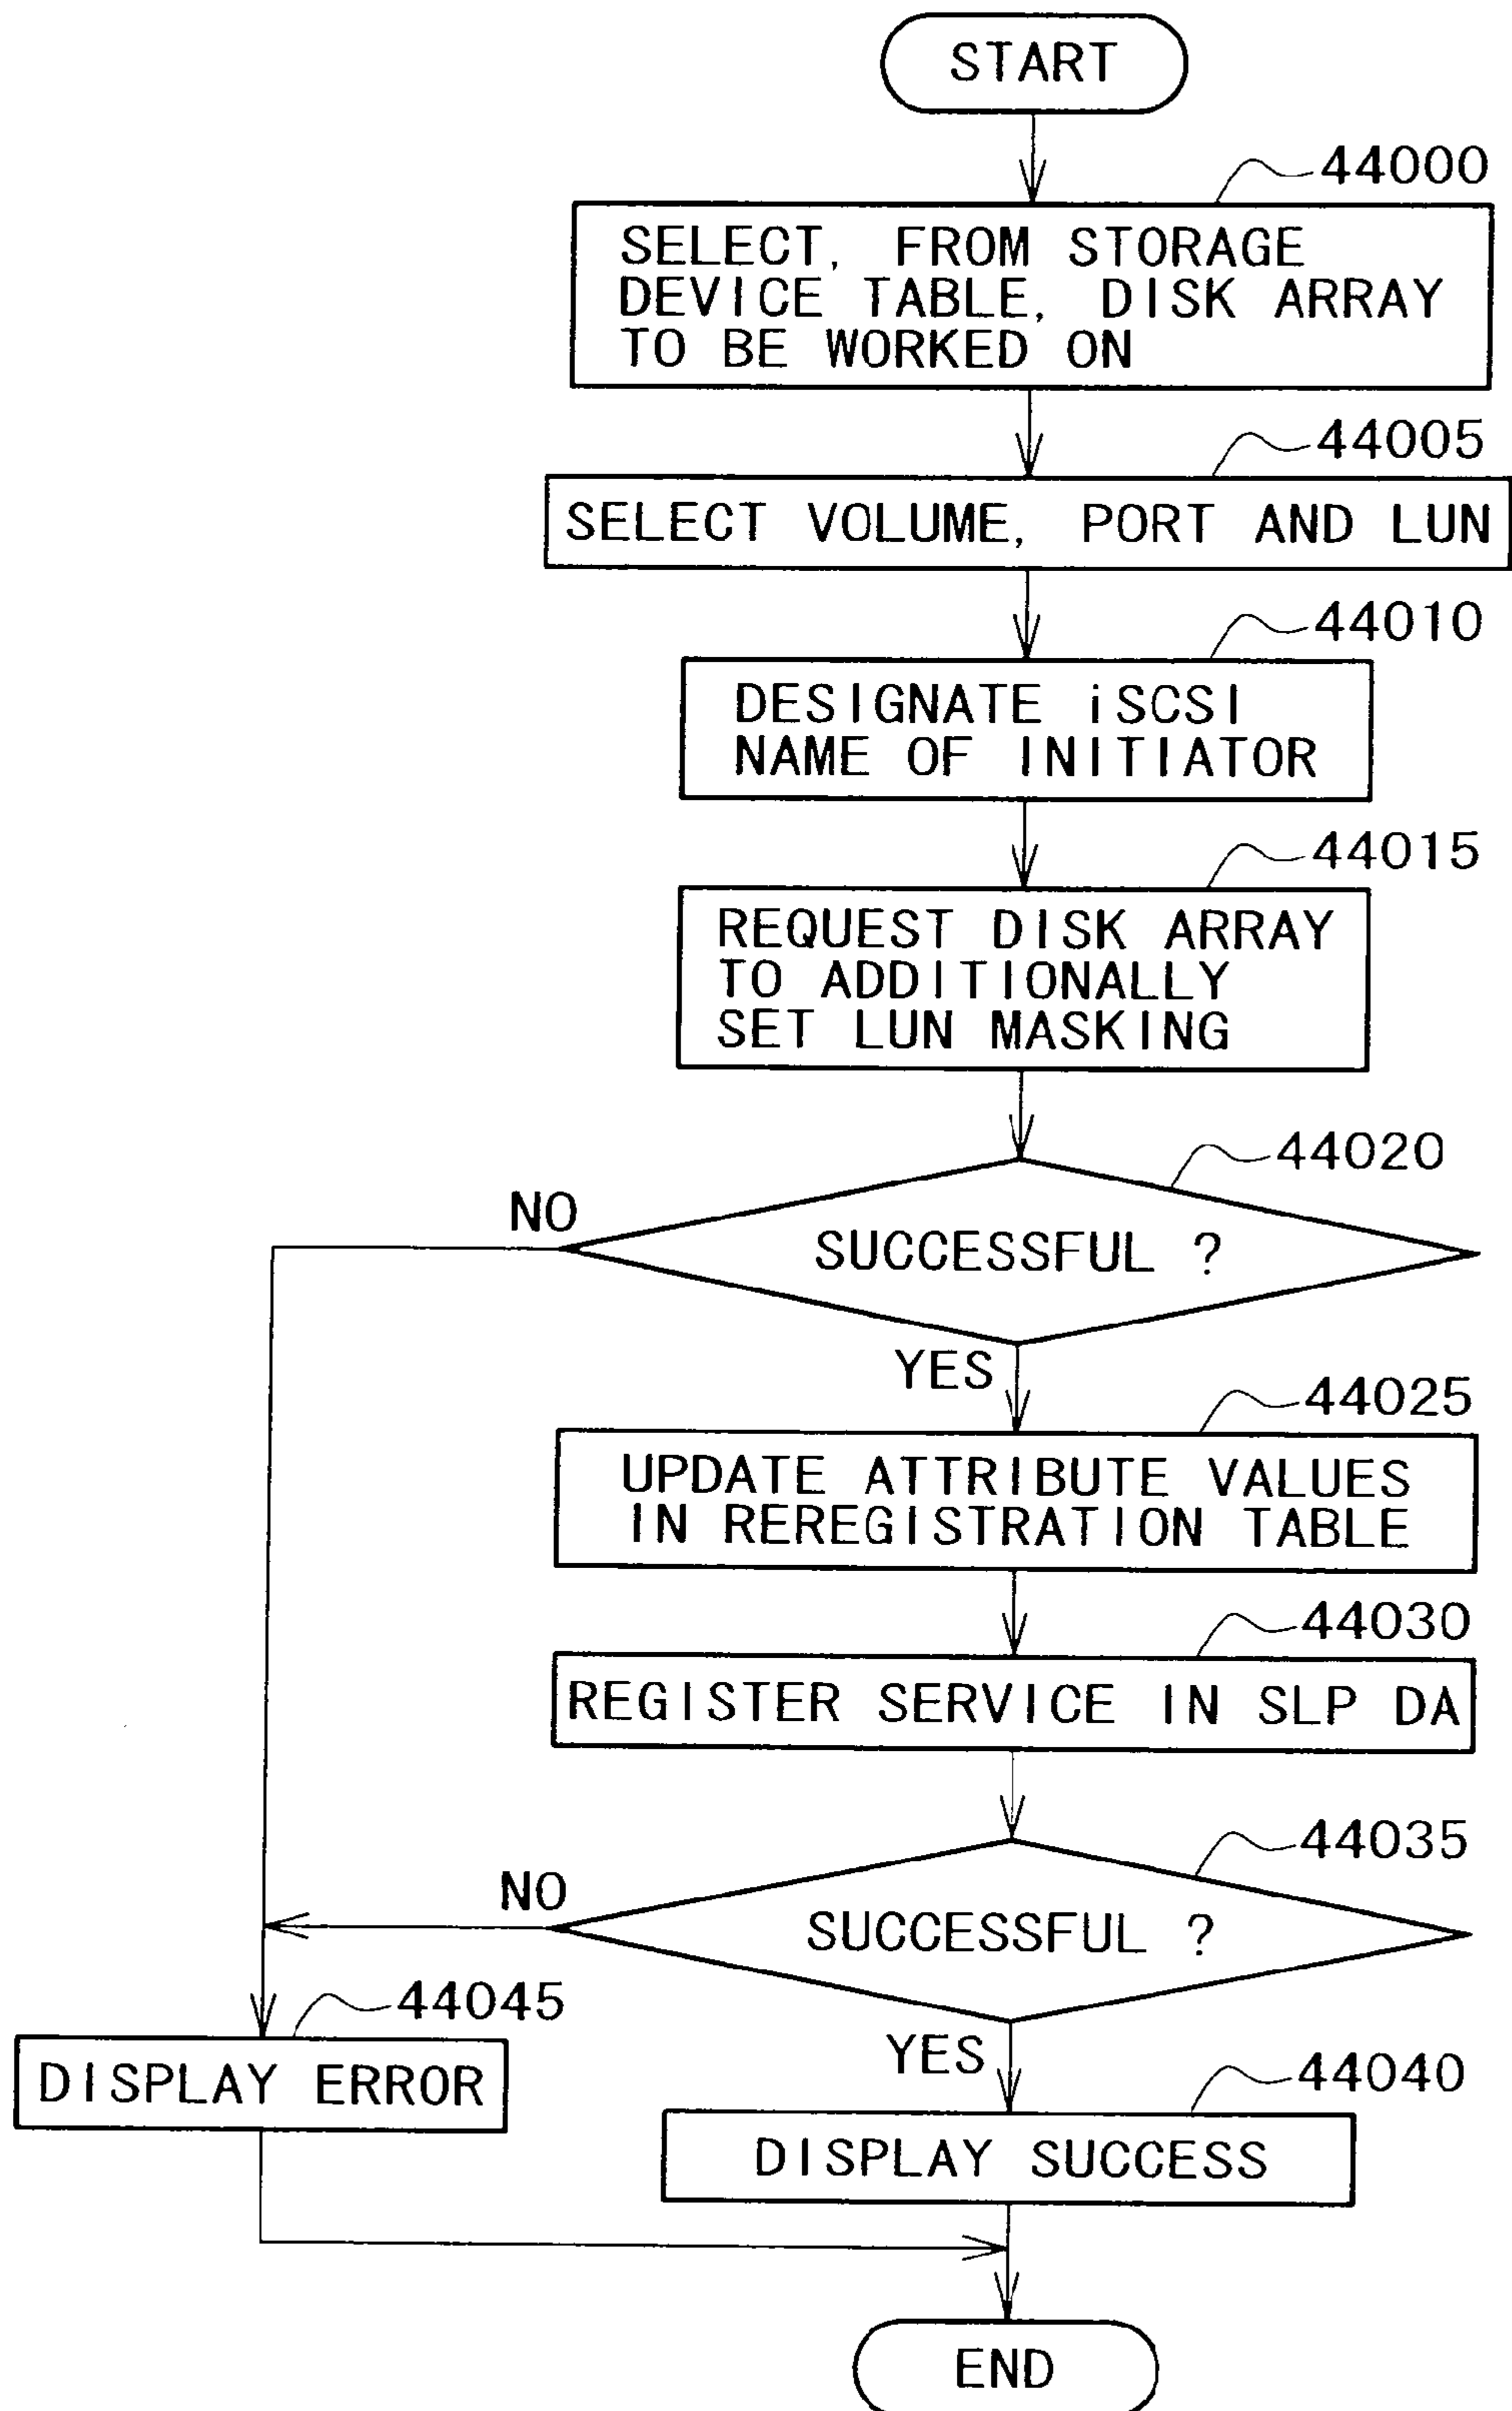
START

44000

SELECT, FROM STORAGE DEVICE TABLE, DISK ARRAY TO BE WORKED ON

44005

SELECT VOLUME, PORT AND LUN

44010

DESIGNATE iSCSI NAME OF INITIATOR

44015

REQUEST DISK ARRAY TO ADDITIONALLY SET LUN MASKING

44020

NO

SUCCESSFUL ?

YES

44025

UPDATE ATTRIBUTE VALUES IN REREGISTRATION TABLE

44030

REGISTER SERVICE IN SLP DA

44035

NO

SUCCESSFUL ?

44045

DISPLAY ERROR

YES

44040

DISPLAY SUCCESS

END